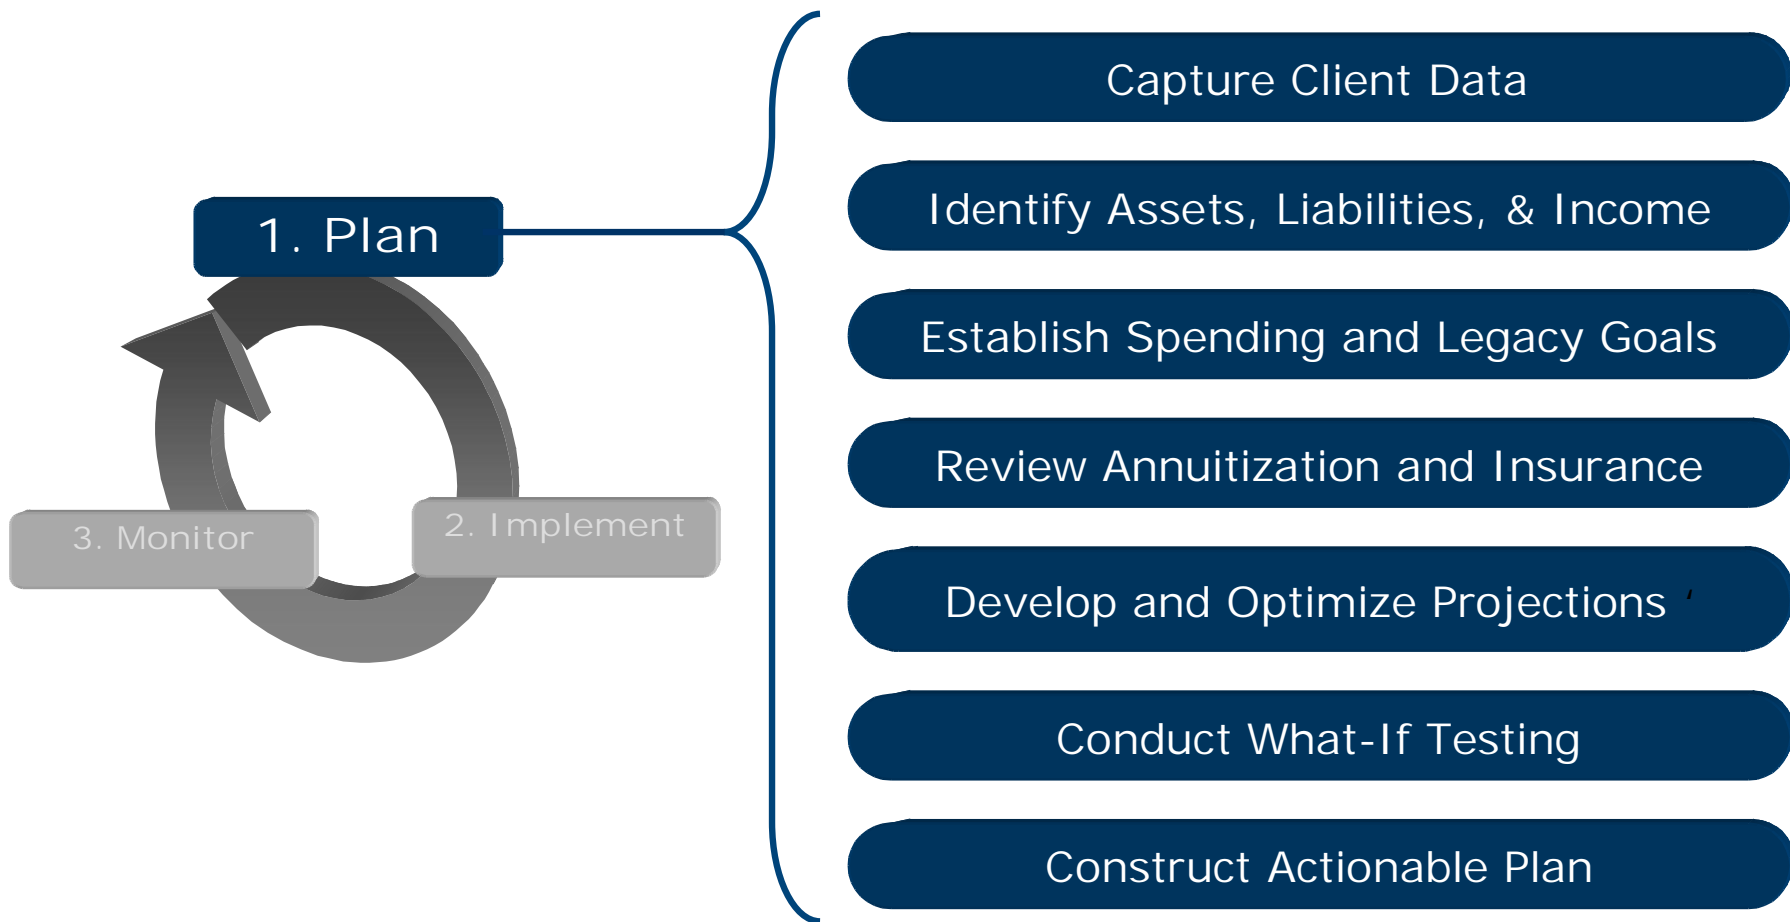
1. Plan

3. Monitor

2. Implement

Capture Client Data

Identify Assets, Liabilities, & Income

Establish Spending and Legacy Goals

Review Annuitization and Insurance

Develop and Optimize Projections

Conduct What-If Testing

Construct Actionable Plan